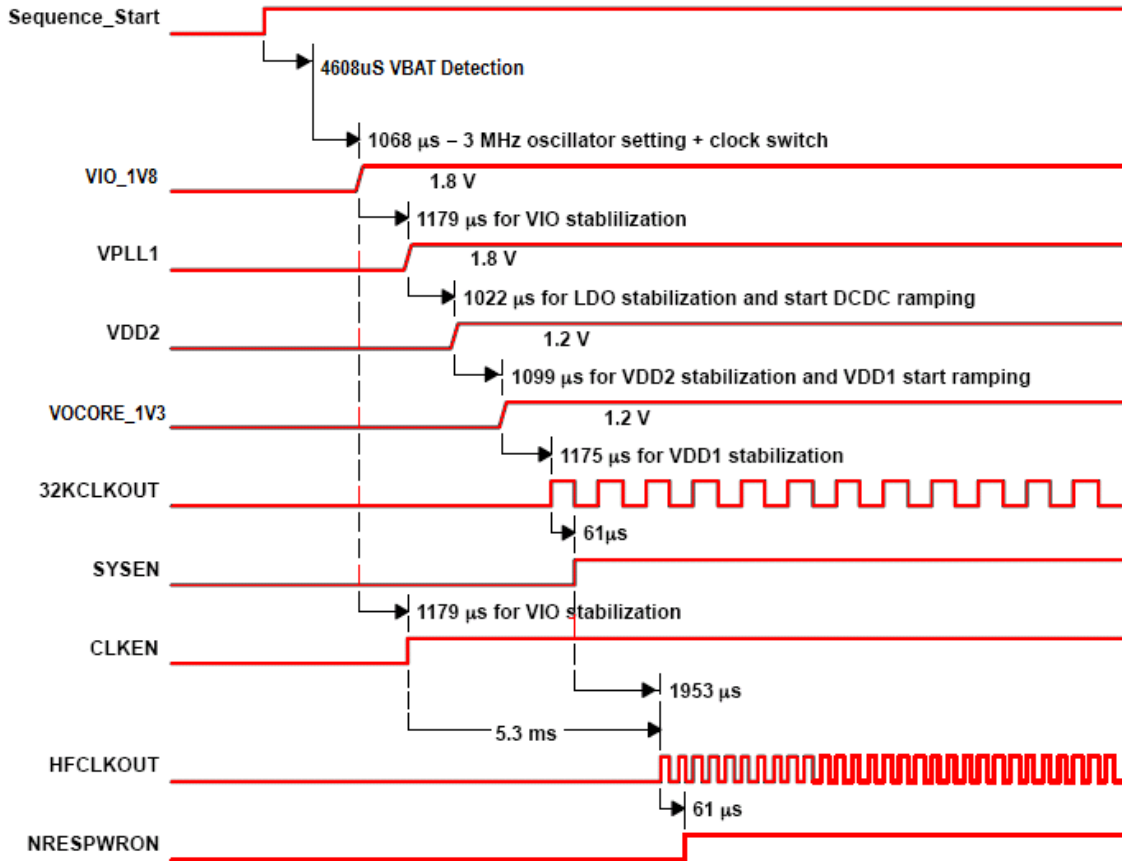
Sequence_Start

4608uS VBAT Detection

1068 µs – 3 MHz oscillator setting + clock switch

VIO_1V8

1.8 V

1179 µs for VIO stablilization

VPLL1

1.8 V

1022 µs for LDO stabilization and start DCDC ramping

VDD2

1.2 V

1099 µs for VDD2 stabilization and VDD1 start ramping

VOCORE_1V3

1.2 V

1175 µs for VDD1 stabilization

32KCLKOUT

61µs

SYSEN

1179 µs for VIO stabilization

CLKEN

1953 µs

5.3 ms

HFCLKOUT

61 µs

NRESPWRON